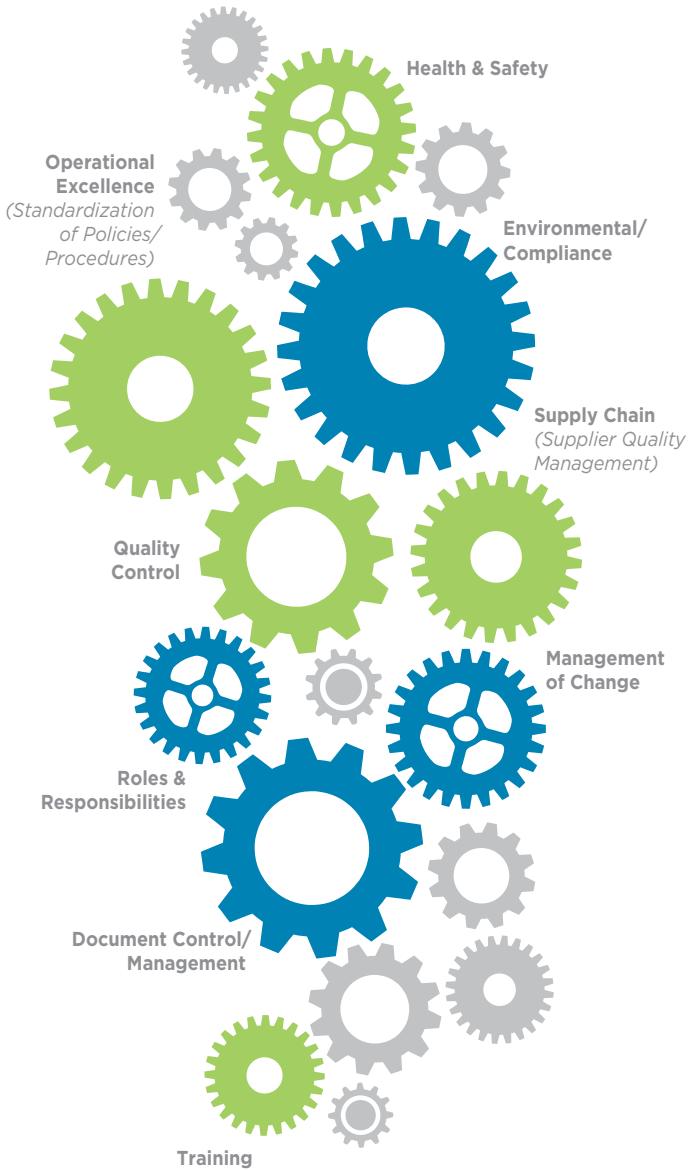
Health & Safety

Operational Excellence
(Standardization of Policies/ Procedures)

Environmental/ Compliance

Supply Chain
(Supplier Quality Management)

Quality Control

Management of Change

Roles & Responsibilities

Document Control/ Management

Training